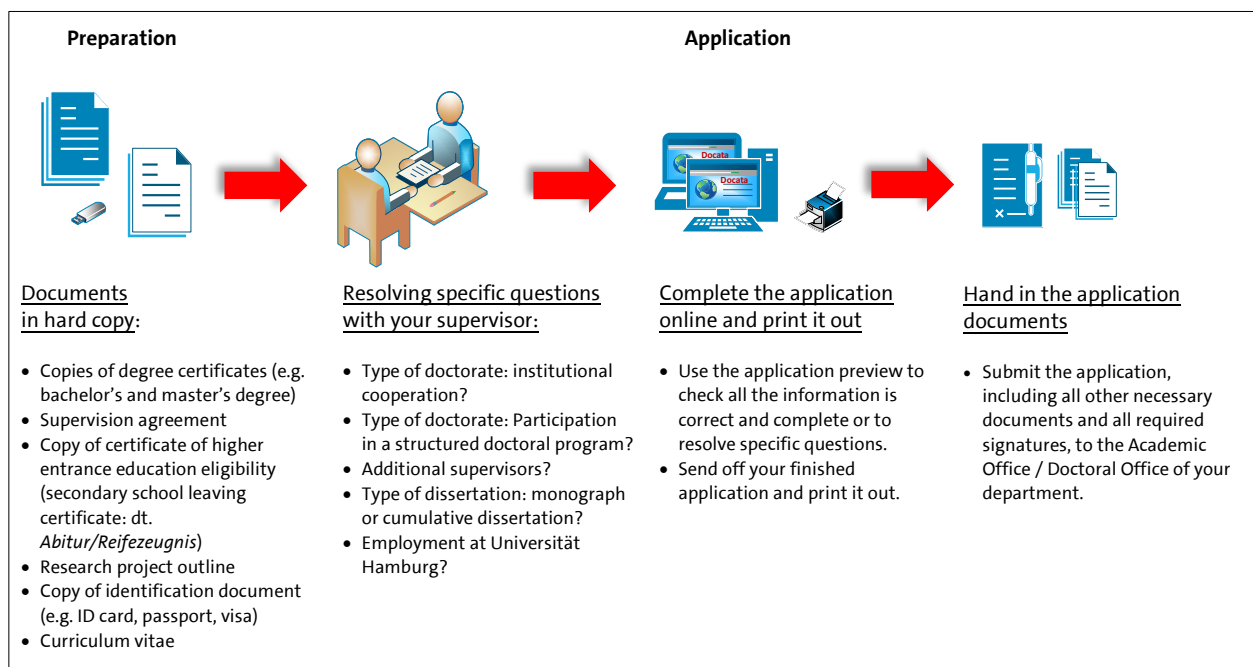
Preparation

Application

Docata

Docata

Documents in hard copy:

- Copies of degree certificates (e.g. bachelor's and master's degree)
- Supervision agreement
- Copy of certificate of higher entrance education eligibility (secondary school leaving certificate: dt. *Abitur/Reifezeugnis*)
- Research project outline
- Copy of identification document (e.g. ID card, passport, visa)
- Curriculum vitae

Resolving specific questions with your supervisor:

- Type of doctorate: institutional cooperation?
- Type of doctorate: Participation in a structured doctoral program?
- Additional supervisors?
- Type of dissertation: monograph or cumulative dissertation?
- Employment at Universität Hamburg?

Complete the application online and print it out

- Use the application preview to check all the information is correct and complete or to resolve specific questions.
- Send off your finished application and print it out.

Hand in the application documents

- Submit the application, including all other necessary documents and all required signatures, to the Academic Office / Doctoral Office of your department.